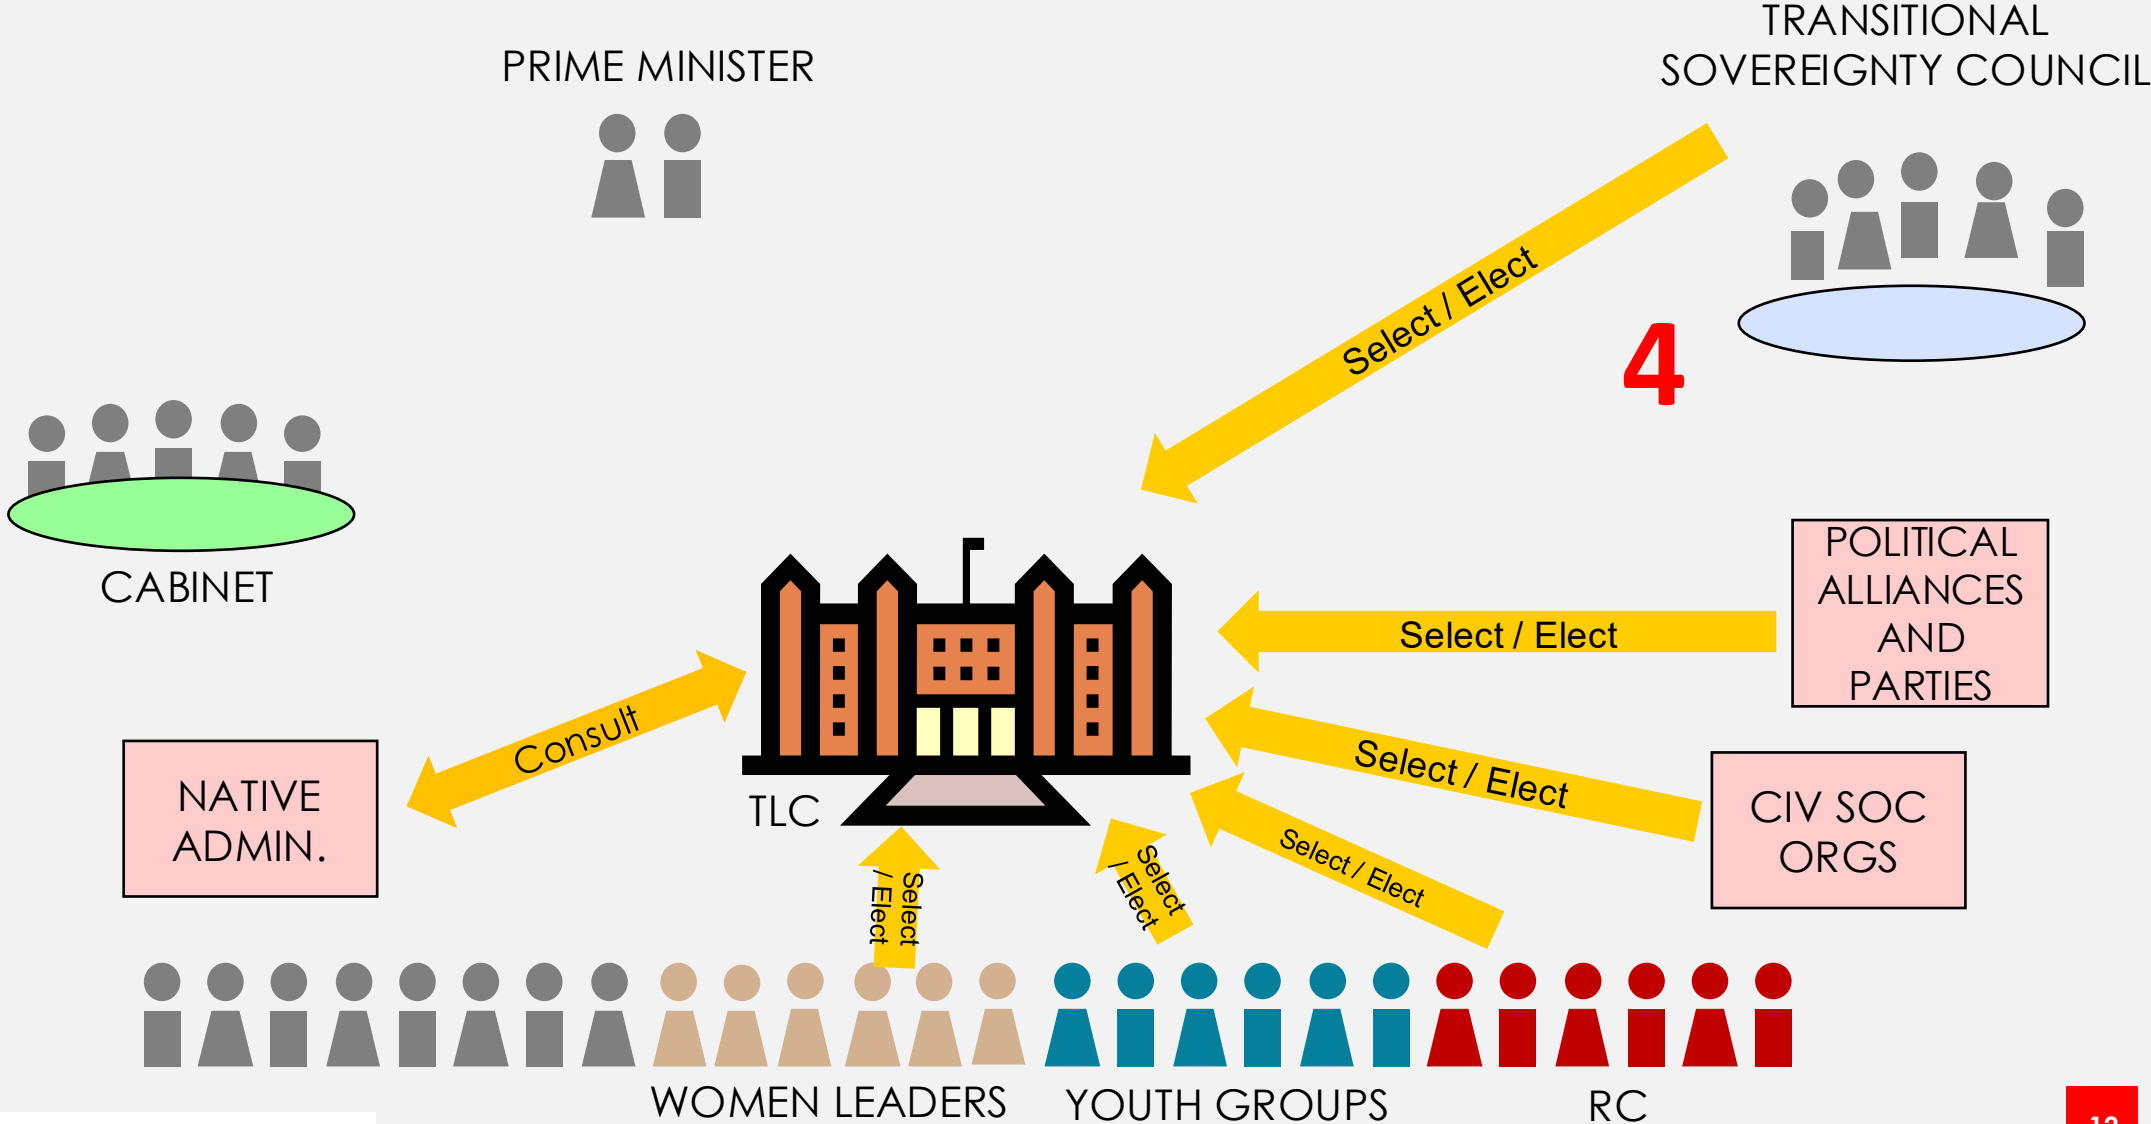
PRIME MINISTER

TRANSITIONAL SOVEREIGNTY COUNCIL

Select / Elect

4

CABINET

TLC

POLITICAL ALLIANCES AND PARTIES

Select / Elect

Consult

NATIVE ADMIN.

Select / Elect

CIV SOC ORGS

Select / Elect

Select / Elect

Select / Elect

WOMEN LEADERS

YOUTH GROUPS

RC

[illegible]